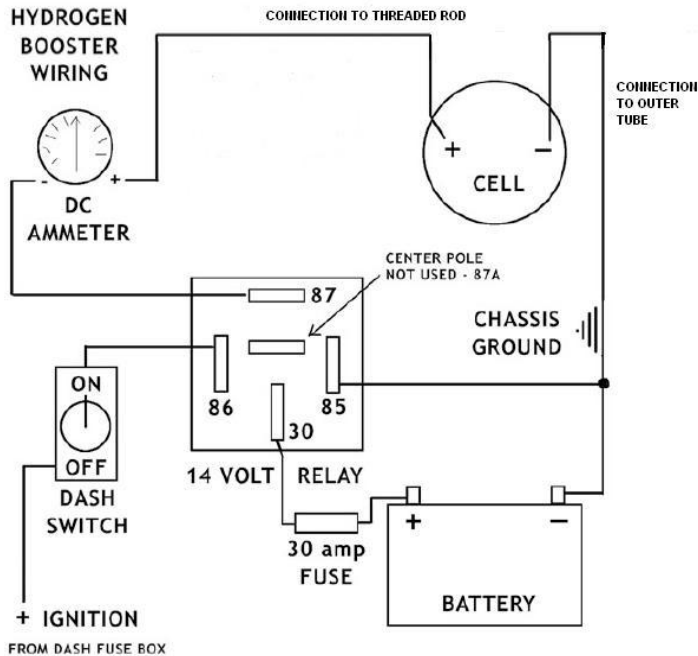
HYDROGEN BOOSTER WIRING

CONNECTION TO THREADED ROD

CONNECTION TO OUTER TUBE

- +

DC AMMETER

+ -

CELL

CENTER POLE NOT USED - 87A

87

CHASSIS GROUND

ON

OFF

86

85

30

DASH SWITCH

14 VOLT RELAY

+ -

30 amp FUSE

BATTERY

+ IGNITION

FROM DASH FUSE BOX